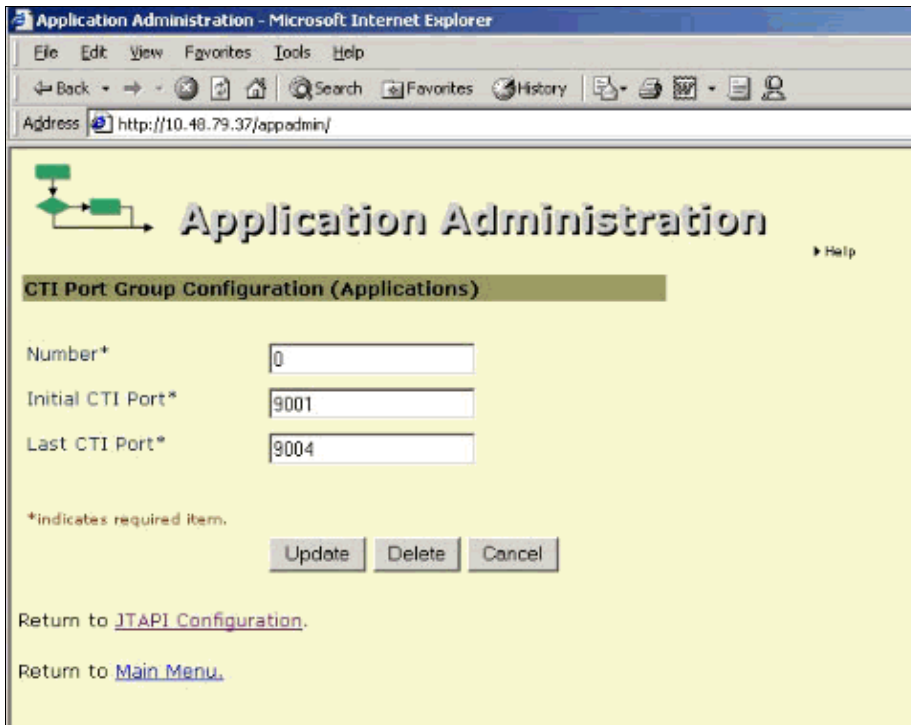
Application Administration - Microsoft Internet Explorer

File Edit View Favorites Tools Help

Back Search Favorites History

Address http://10.48.79.37/appadmin/

Application Administration

Help

CTI Port Group Configuration (Applications)

Number* 0

Initial CTI Port* 9001

Last CTI Port* 9004

*indicates required item.

Update Delete Cancel

Return to JTAPI Configuration.

Return to Main Menu.